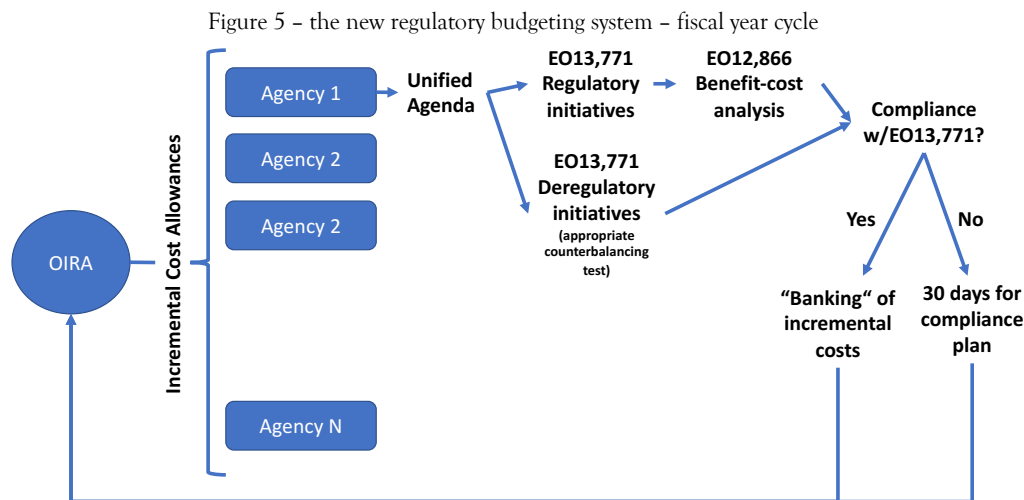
Figure 5 – the new regulatory budgeting system – fiscal year cycle

OIRA

Incremental Cost Allowances

Agency 1

Agency 2

Agency 2

Agency N

Unified Agenda

EO13,771 Regulatory initiatives

EO12,866 Benefit-cost analysis

EO13,771 Deregulatory initiatives

(appropriate counterbalancing test)

Compliance w/EO13,771?

Yes

No

"Banking" of incremental costs

30 days for compliance plan